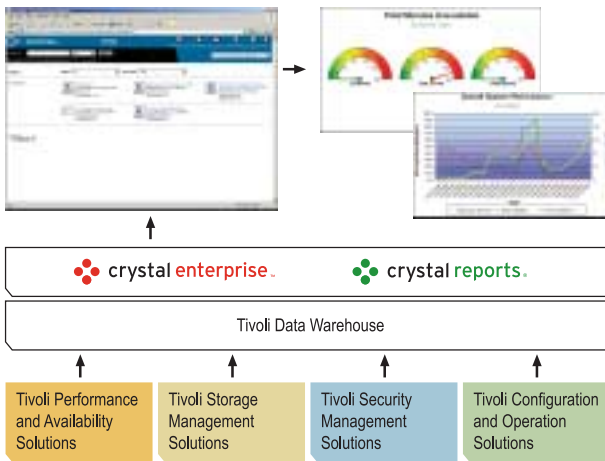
crystal enterprise™

crystal reports®

Tivoli Data Warehouse

Tivoli Performance and Availability Solutions

Tivoli Storage Management Solutions

Tivoli Security Management Solutions

Tivoli Configuration and Operation Solutions